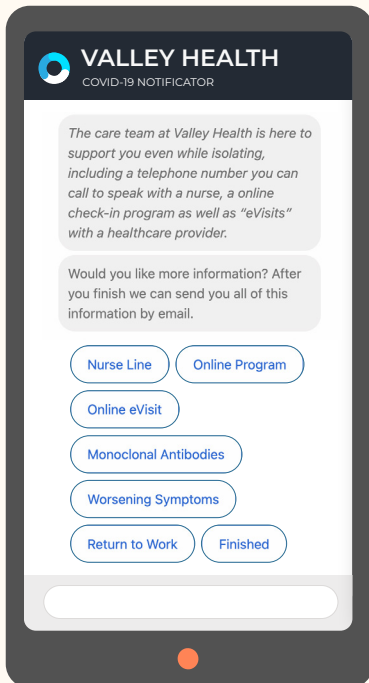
VALLEY HEALTH
COVID-19 NOTIFICATOR

The care team at Valley Health is here to support you even while isolating, including a telephone number you can call to speak with a nurse, a online check-in program as well as "eVisits" with a healthcare provider.

Would you like more information? After you finish we can send you all of this information by email.

Nurse Line

Online Program

Online eVisit

Monoclonal Antibodies

Worsening Symptoms

Return to Work

Finished